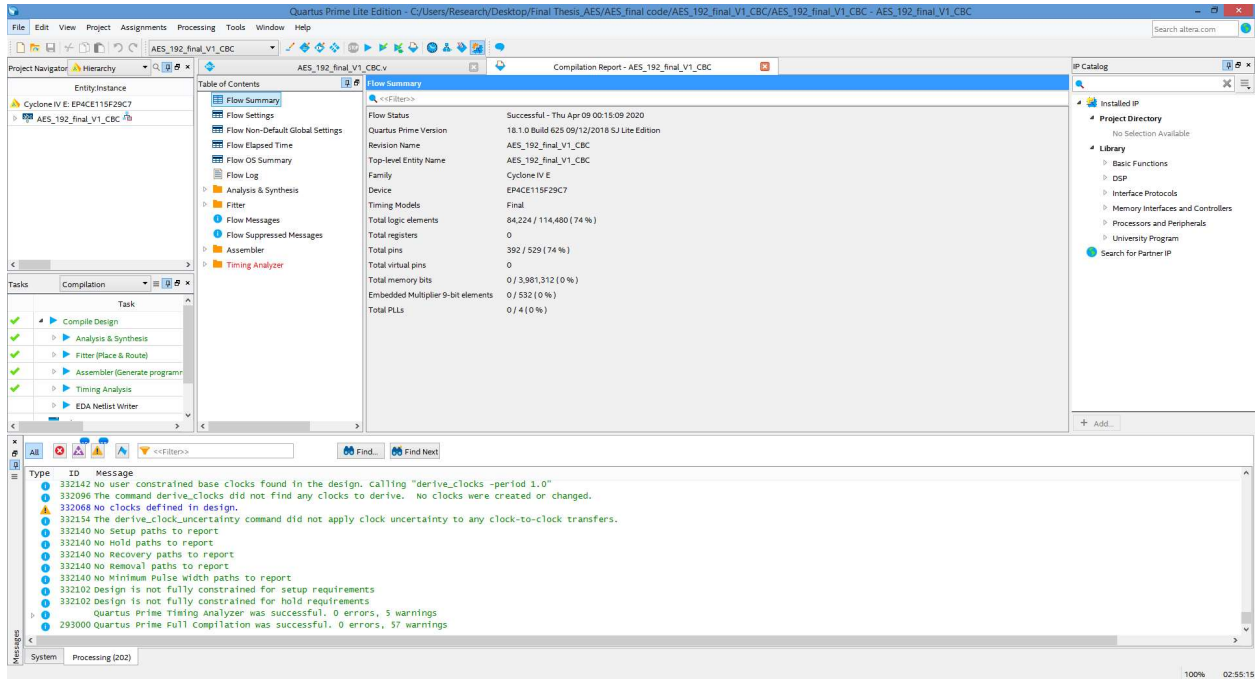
Quartus Prime Lite Edition - C:/Users/Research/Desktop/Final Thesis_AES/AES_final code/AES_192_final_V1_CBC/AES_192_final_V1_CBC - AES_192_final_V1_CBC

File Edit View Project Assignments Processing Tools Window Help

Search altera.com

AES_192_final_V1_CBC

Project Navigator Hierarchy

Entity:Instance

Cyclone IV E: EP4CE115F29C7

AES_192_final_V1_CBC

Tasks Compilation

Task

Compile Design

Analysis & Synthesis

Fitter (Place & Route)

Assembler (Generate programr

Timing Analysis

EDA Netlist Writer

AES_192_final_V1_CBC.v

Compilation Report - AES_192_final_V1_CBC

Table of Contents

Flow Summary
Flow Settings
Flow Non-Default Global Settings
Flow Elapsed Time
Flow OS Summary
Flow Log
Analysis & Synthesis
Fitter
Flow Messages
Flow Suppressed Messages
Assembler
Timing Analyzer

Flow Summary

<<Filter>>

| | |
|---|---|
| Flow Status | Successful - Thu Apr 09 00:15:09 2020 |
| Quartus Prime Version | 18.1.0 Build 625 09/12/2018 SJ Lite Edition |
| Revision Name | AES_192_final_V1_CBC |
| Top-level Entity Name | AES_192_final_V1_CBC |
| Family | Cyclone IV E |
| Device | EP4CE115F29C7 |
| Timing Models | Final |
| Total logic elements | 84,224 / 114,480 ( 74 % ) |
| Total registers | 0 |
| Total pins | 392 / 529 ( 74 % ) |
| Total virtual pins | 0 |
| Total memory bits | 0 / 3,981,312 ( 0 % ) |
| Embedded Multiplier 9-bit elements | 0 / 532 ( 0 % ) |
| Total PLLs | 0 / 4 ( 0 % ) |

IP Catalog

Installed IP
Project Directory
No Selection Available
Library
Basic Functions
DSP
Interface Protocols
Memory Interfaces and Controllers
Processors and Peripherals
University Program
Search for Partner IP

+ Add...

All <<Filter>> Find... Find Next

Type ID Message
332142 No user constrained base clocks found in the design. Calling "derive_clocks -period 1.0"
332096 The command derive_clocks did not find any clocks to derive. No clocks were created or changed.
332068 No clocks defined in design.
332154 The derive_clock_uncertainty command did not apply clock uncertainty to any clock-to-clock transfers.
332140 No Setup paths to report
332140 No Hold paths to report
332140 No Recovery paths to report
332140 No Removal paths to report
332140 No Minimum Pulse Width paths to report
332102 Design is not fully constrained for setup requirements
332102 Design is not fully constrained for hold requirements
Quartus Prime Timing Analyzer was successful. 0 errors, 5 warnings
293000 Quartus Prime Full Compilation was successful. 0 errors, 57 warnings

Messages

System Processing (202)

100% 02:55:15